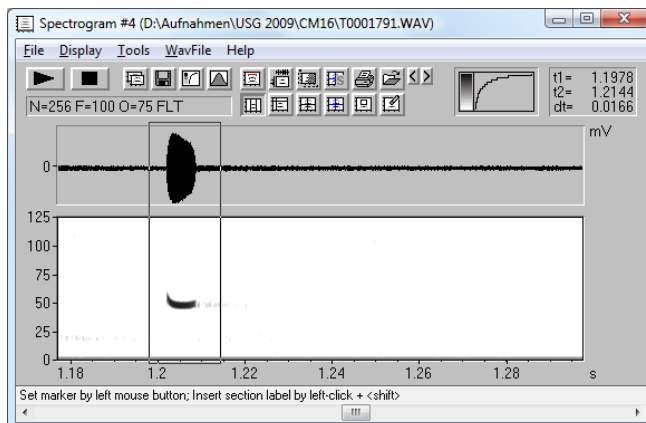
Spectrogram #4 (D:\Aufnahmen\USG 2009\CM16\T0001791.WAV)

File Display Tools WavFile Help

N=256 F=100 O=75 FLT

t1= 1.1978
t2= 1.2144
dt= 0.0166

mV

0

125
100
75
50
25
0

1.18 1.2 1.22 1.24 1.26 1.28 s

Set marker by left mouse button; Insert section label by left-click + <shift>